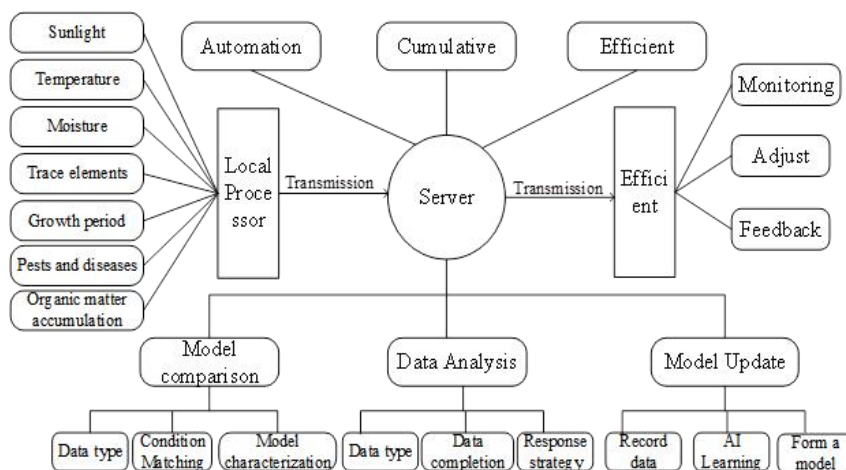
Sunlight

Temperature

Moisture

Trace elements

Growth period

Pests and diseases

Organic matter accumulation

Automation

Cumulative

Efficient

Local Processor

Transmission

Server

Transmission

Efficient

Monitoring

Adjust

Feedback

Model comparison

Data Analysis

Model Update

Data type

Condition Matching

Model characterization

Data type

Data completion

Response strategy

Record data

AI Learning

Form a model